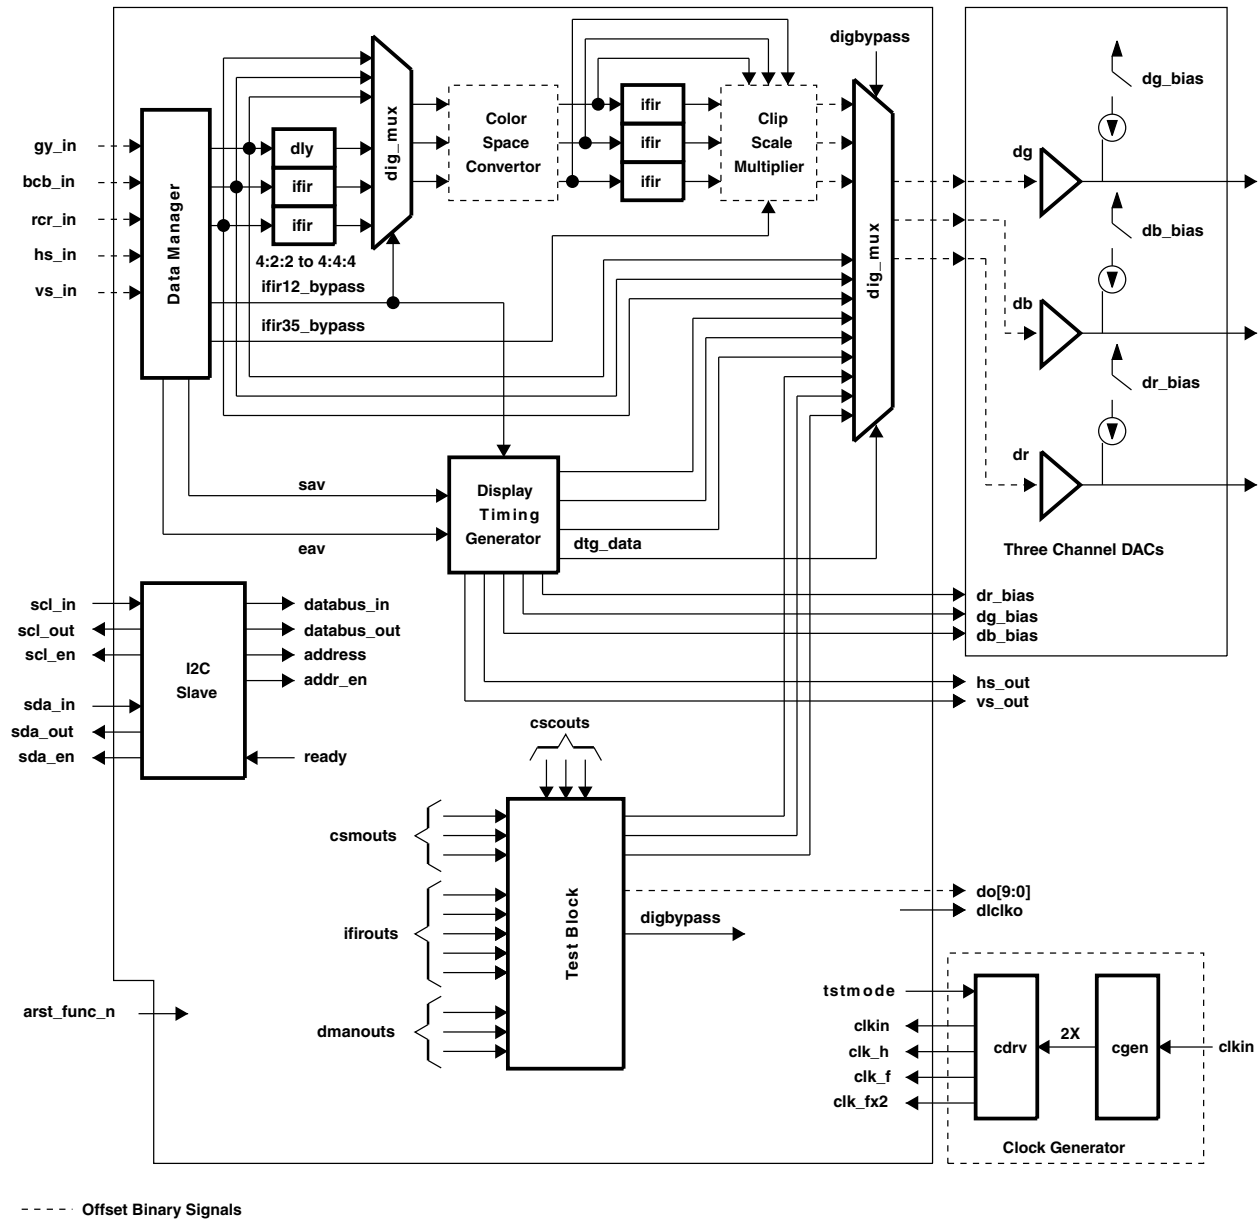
digbypass

dg_bias

gy_in
bcb_in
rcr_in
hs_in
vs_in

Data Manager

dly
ifir
ifir

4:2:2 to 4:4:4

ifir12_bypass

ifir35_bypass

dig_mux

Color Space Convertor

ifir
ifir
ifir

Clip Scale Multiplier

dig_mux

dg

db_bias

db

dr_bias

dr

Three Channel DACs

sav

eav

Display Timing Generator

dtg_data

scl_in
scl_out
scl_en
sda_in
sda_out
sda_en

I2C Slave

databus_in
databus_out
address
addr_en

ready

dr_bias
dg_bias
db_bias

hs_out
vs_out

cscouts

csmouts

ifirouts

dmanouts

Test Block

digbypass

do[9:0]
dlclko

arst_func_n

tstmode

clkin
clk_h
clk_f
clk_fx2

cdrv

2X

cgen

clkin

Clock Generator

Offset Binary Signals